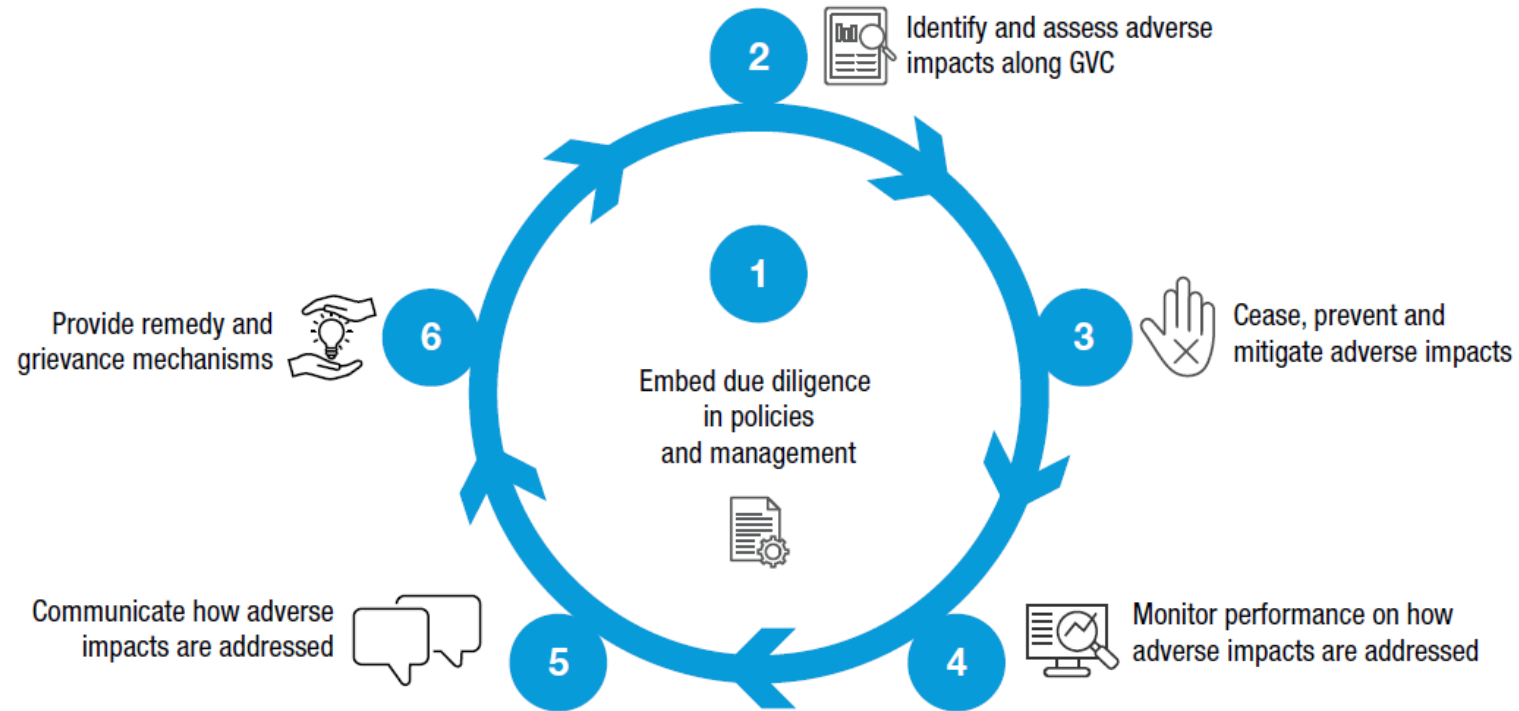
2

Identify and assess adverse impacts along GVC

1

Embed due diligence in policies and management

6

Provide remedy and grievance mechanisms

3

Cease, prevent and mitigate adverse impacts

5

Communicate how adverse impacts are addressed

4

Monitor performance on how adverse impacts are addressed